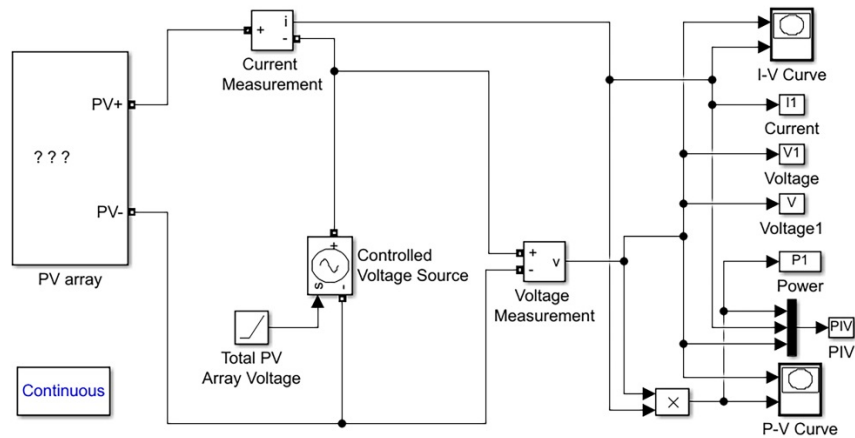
? ? ?

PV+

PV-

PV array

+ i -

Current Measurement

+ - s

Controlled Voltage Source

Total PV Array Voltage

+ - v

Voltage Measurement

×

I-V Curve

I1

Current

V1

Voltage

V

Voltage1

P1

Power

PIV

PIV

P-V Curve

Continuous